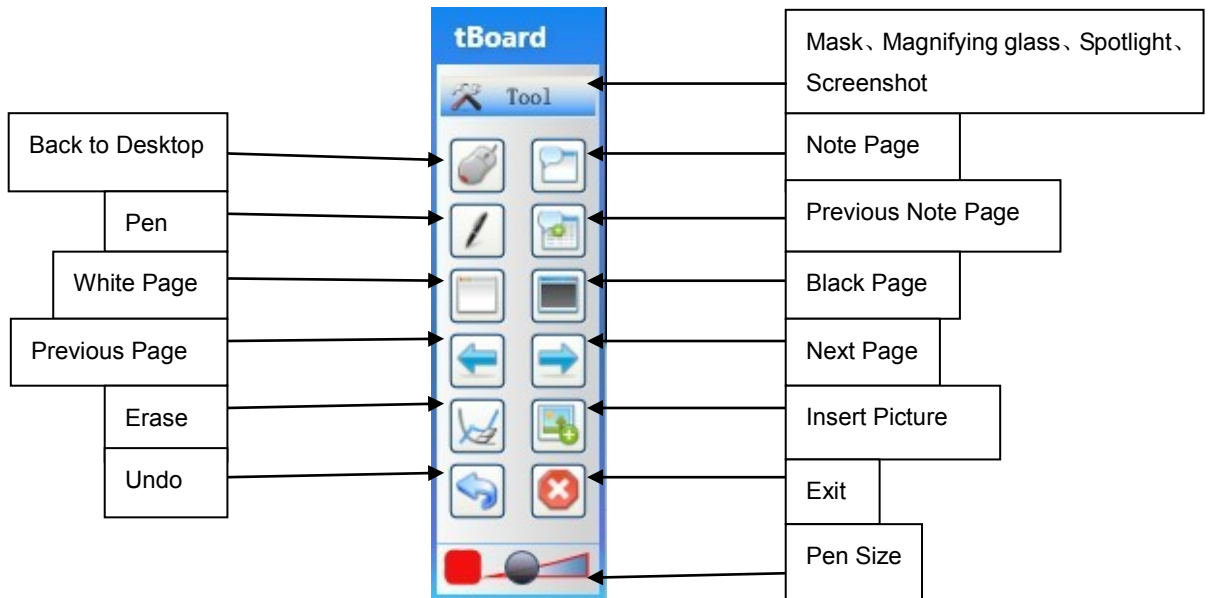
tBoard

Tool

Mask、Magnifying glass、Spotlight、Screenshot

Back to Desktop

Note Page

Pen

Previous Note Page

White Page

Black Page

Previous Page

Next Page

Erase

Insert Picture

Undo

Exit

Pen Size